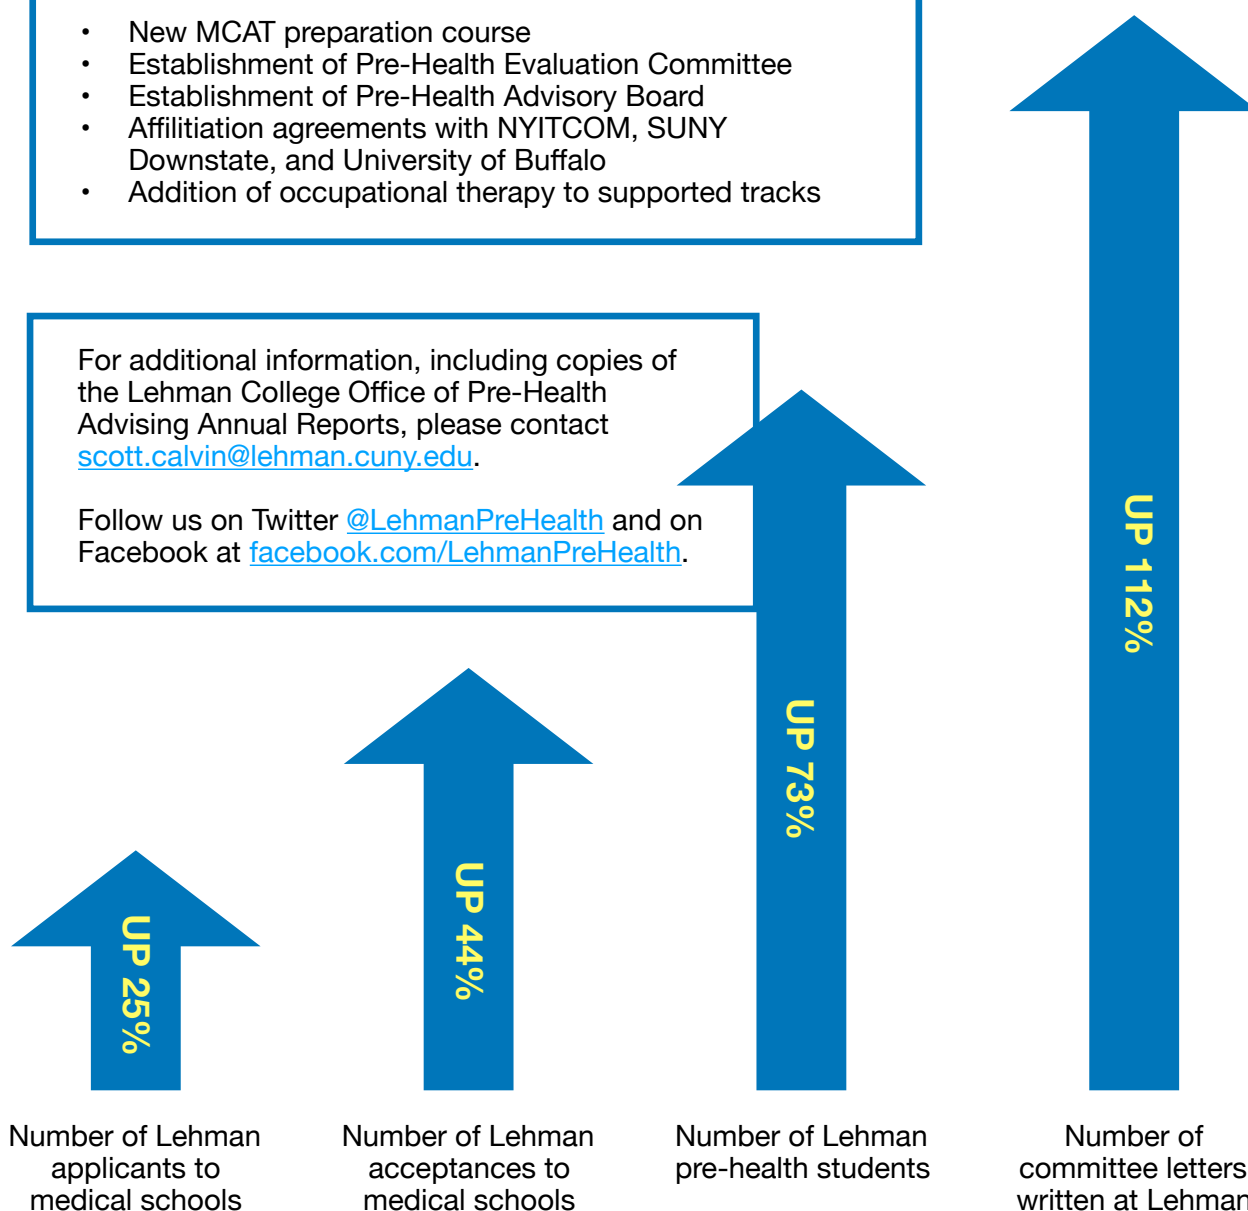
- New MCAT preparation course
- Establishment of Pre-Health Evaluation Committee
- Establishment of Pre-Health Advisory Board
- Affilitiation agreements with NYITCOM, SUNY Downstate, and University of Buffalo
- Addition of occupational therapy to supported tracks

For additional information, including copies of the Lehman College Office of Pre-Health Advising Annual Reports, please contact scott.calvin@lehman.cuny.edu.

Follow us on Twitter @LehmanPreHealth and on Facebook at facebook.com/LehmanPreHealth.

UP 25%

UP 44%

UP 73%

UP 112%

Number of Lehman applicants to medical schools

Number of Lehman acceptances to medical schools

Number of Lehman pre-health students

Number of committee letters written at Lehman